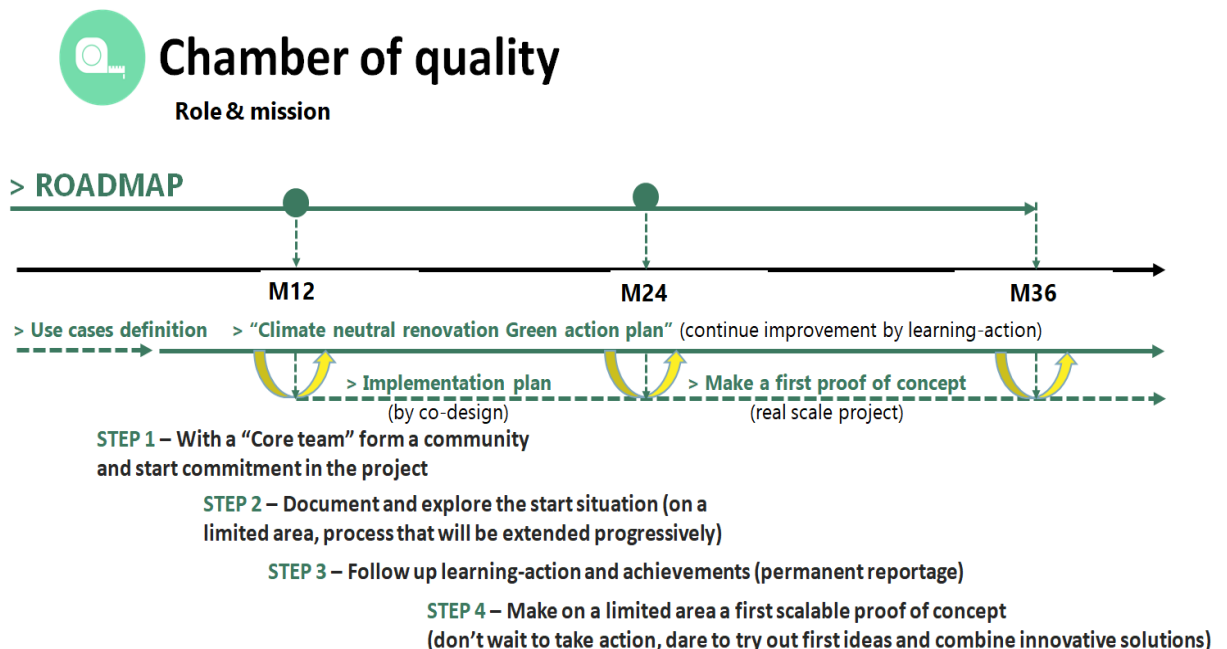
Chamber of quality

Role & mission

> ROADMAP

M12

M24

M36

> Use cases definition

> "Climate neutral renovation Green action plan" (continue improvement by learning-action)

> Implementation plan
(by co-design)

> Make a first proof of concept
(real scale project)

STEP 1 – With a "Core team" form a community and start commitment in the project

STEP 2 – Document and explore the start situation (on a limited area, process that will be extended progressively)

STEP 3 – Follow up learning-action and achievements (permanent reportage)

STEP 4 – Make on a limited area a first scalable proof of concept (don't wait to take action, dare to try out first ideas and combine innovative solutions)